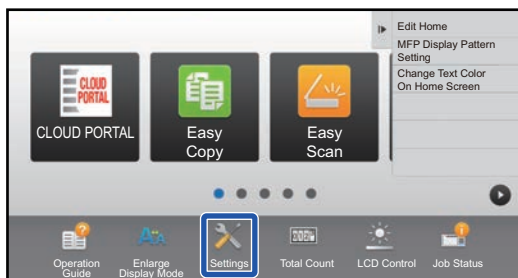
Edit Home
MFP Display Pattern Setting
Change Text Color On Home Screen

CLOUD PORTAL

CLOUD PORTAL

Easy Copy

Easy Scan

Operation Guide

Enlarge Display Mode

Settings

Total Count

LCD Control

Job Status